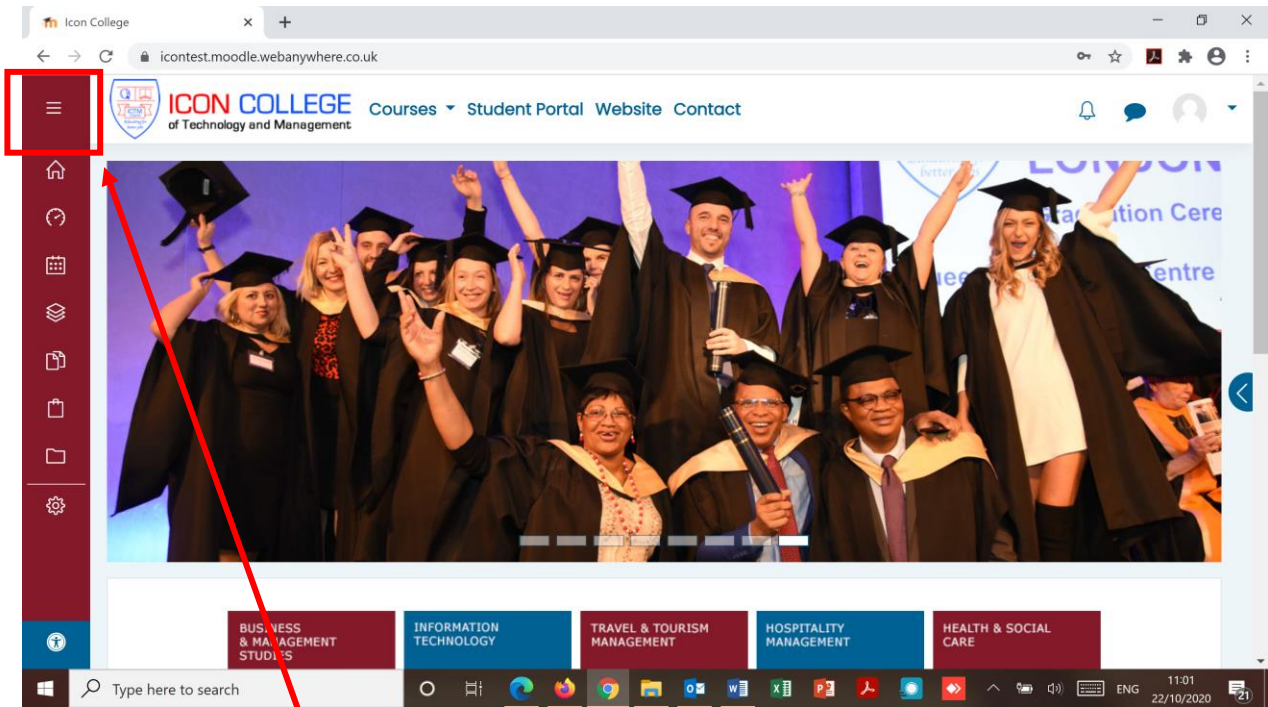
Icon College

icontest.moodle.webanywhere.co.uk

ICON COLLEGE
of Technology and Management

Courses Student Portal Website Contact

LONDON
Graduation Cere
Queen Centre

BUSINESS & MANAGEMENT STUDIES

INFORMATION TECHNOLOGY

TRAVEL & TOURISM MANAGEMENT

HOSPITALITY MANAGEMENT

HEALTH & SOCIAL CARE

Type here to search

ENG 11:01 22/10/2020 21